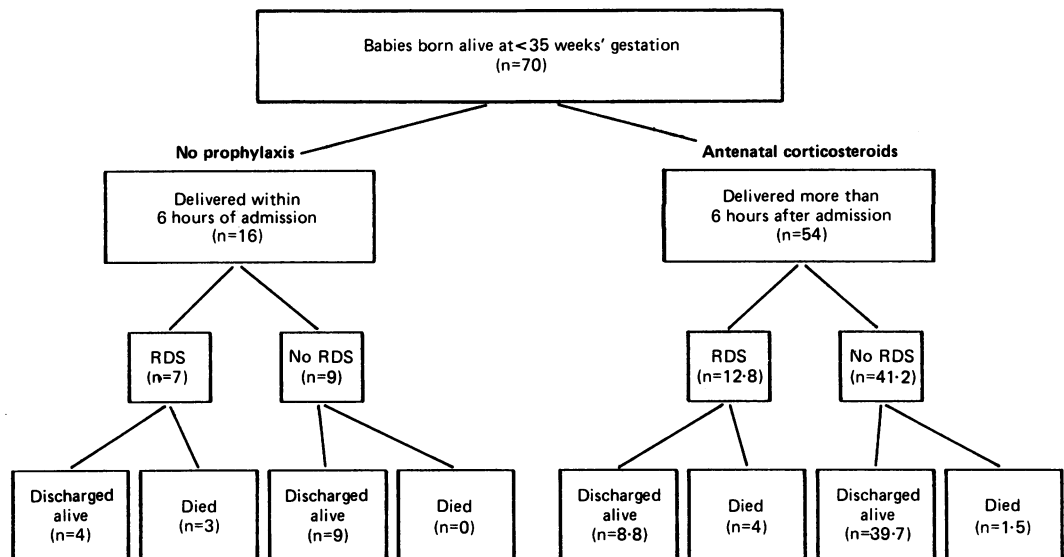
Babies born alive at < 35 weeks' gestation (n=70)

No prophylaxis

Antenatal corticosteroids

Delivered within 6 hours of admission (n=16)

Delivered more than 6 hours after admission (n=54)

RDS (n=7)

No RDS (n=9)

RDS (n=12·8)

No RDS (n=41·2)

Discharged alive (n=4)

Died (n=3)

Discharged alive (n=9)

Died (n=0)

Discharged alive (n=8·8)

Died (n=4)

Discharged alive (n=39·7)

Died (n=1·5)